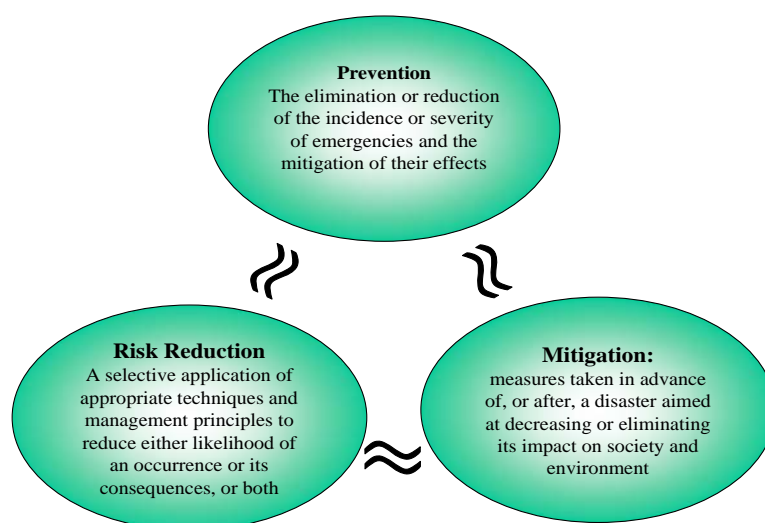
Prevention
The elimination or reduction of the incidence or severity of emergencies and the mitigation of their effects

Risk Reduction
A selective application of appropriate techniques and management principles to reduce either likelihood of an occurrence or its consequences, or both

Mitigation:
measures taken in advance of, or after, a disaster aimed at decreasing or eliminating its impact on society and environment